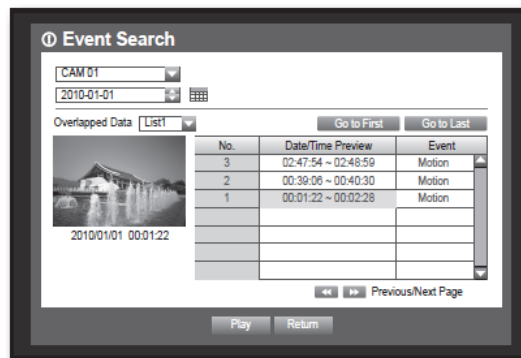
① Event Search

CAM 01

2010-01-01

Overlapped Data List1

Go to First Go to Last

2010/01/01 00:01:22

| No. | Date/Time Preview | Event |
|---|---|---|
| 3 | 02:47:54 ~ 02:48:59 | Motion |
| 2 | 00:39:06 ~ 00:40:30 | Motion |
| 1 | 00:01:22 ~ 00:02:28 | Motion |

Previous/Next Page

Play Return